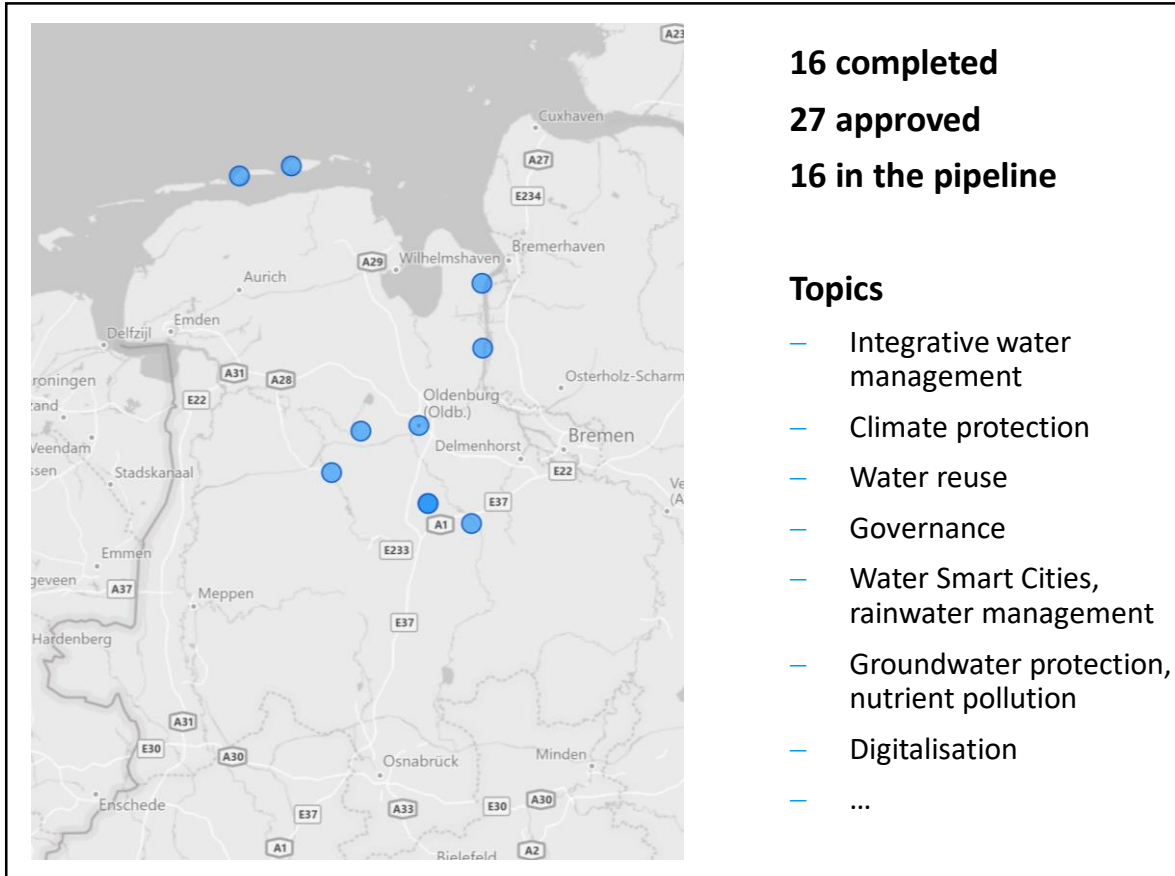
A23
Cuxhaven
A27
E234
Bremerhaven
A29
Wilhelmshaven
Aurich
Delfzijl
Emden
A31
A28
roningen
Osterholz-Scharm
tand
E22
Oldenburg (Oldb.)
Veendam
Bremen
Delmenhorst
ssen
Stadskanaal
E22
Ve (A
E37
A1
E233
Emmen
geveen
A37
Meppen
E37
Hardenberg
A31
E30
A30
Minden
Osnabrück
Enschede
E37
A33
E30
A30
A1
Bielefeld
A2

16 completed
27 approved
16 in the pipeline

Topics
– Integrative water management
– Climate protection
– Water reuse
– Governance
– Water Smart Cities, rainwater management
– Groundwater protection, nutrient pollution
– Digitalisation
– …